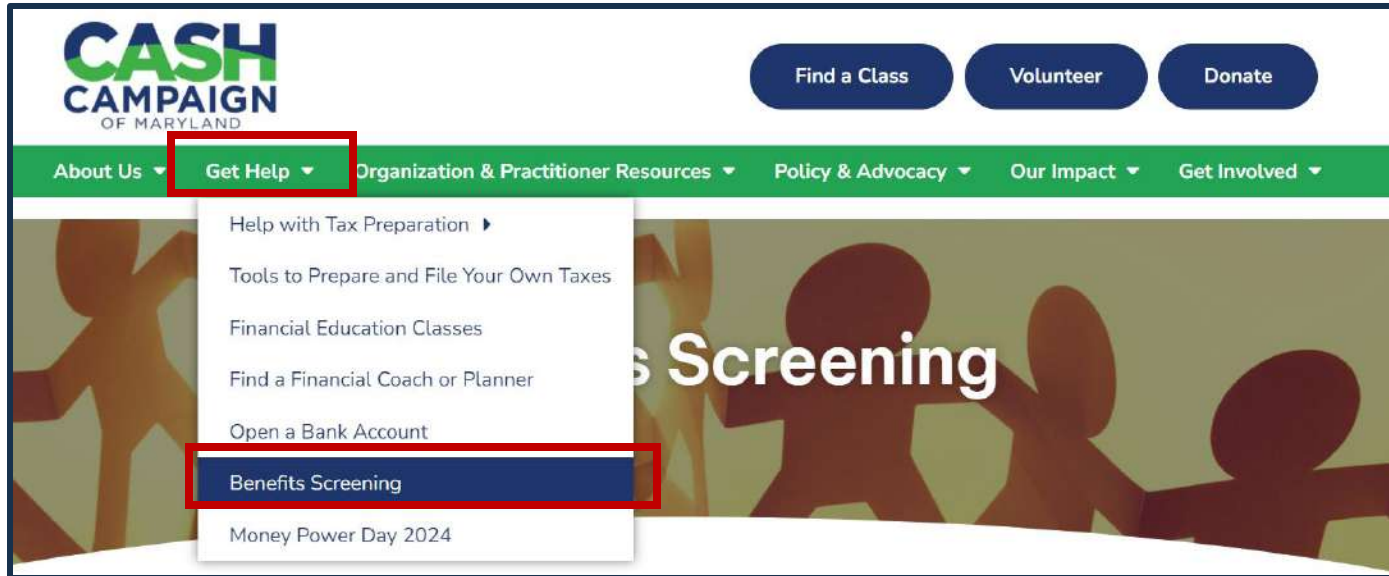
CASH CAMPAIGN OF MARYLAND

Find a Class
Volunteer
Donate

About Us
Get Help
Organization & Practitioner Resources
Policy & Advocacy
Our Impact
Get Involved

Help with Tax Preparation
Tools to Prepare and File Your Own Taxes
Financial Education Classes
Find a Financial Coach or Planner
Open a Bank Account
Benefits Screening
Money Power Day 2024

s Screening